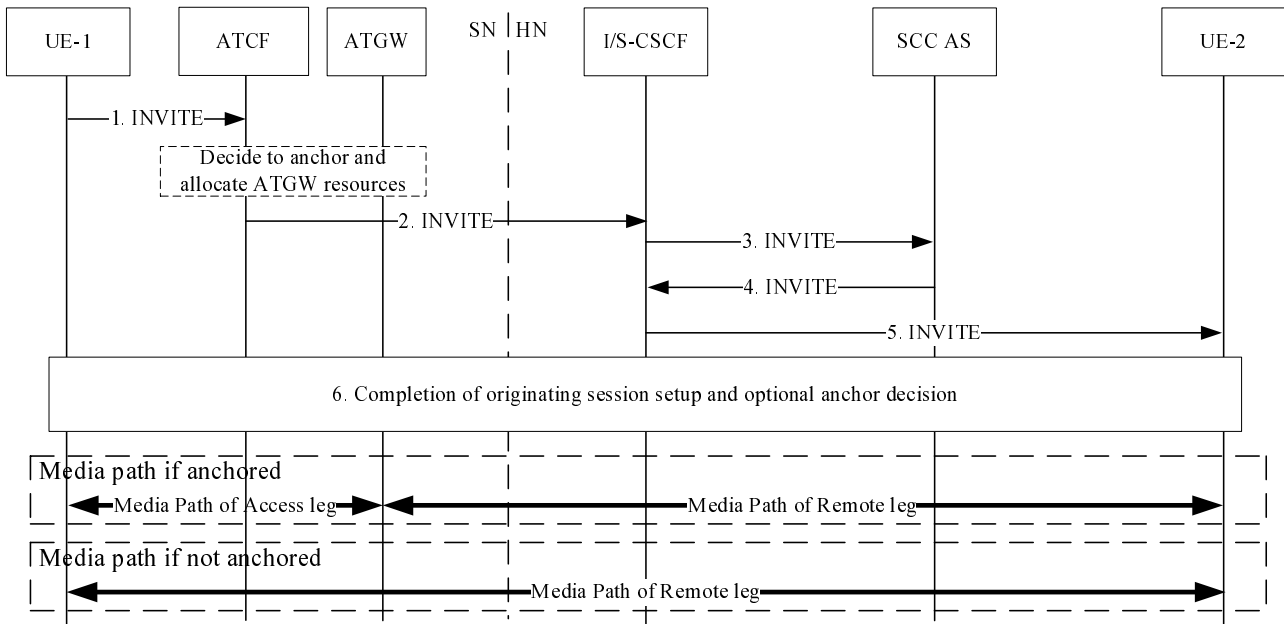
UE-1

ATCF

ATGW

SN

HN

I/S-CSCF

SCC AS

UE-2

1. INVITE

Decide to anchor and allocate ATGW resources

2. INVITE

3. INVITE

4. INVITE

5. INVITE

6. Completion of originating session setup and optional anchor decision

Media path if anchored

Media Path of Access leg

Media Path of Remote leg

Media path if not anchored

Media Path of Remote leg